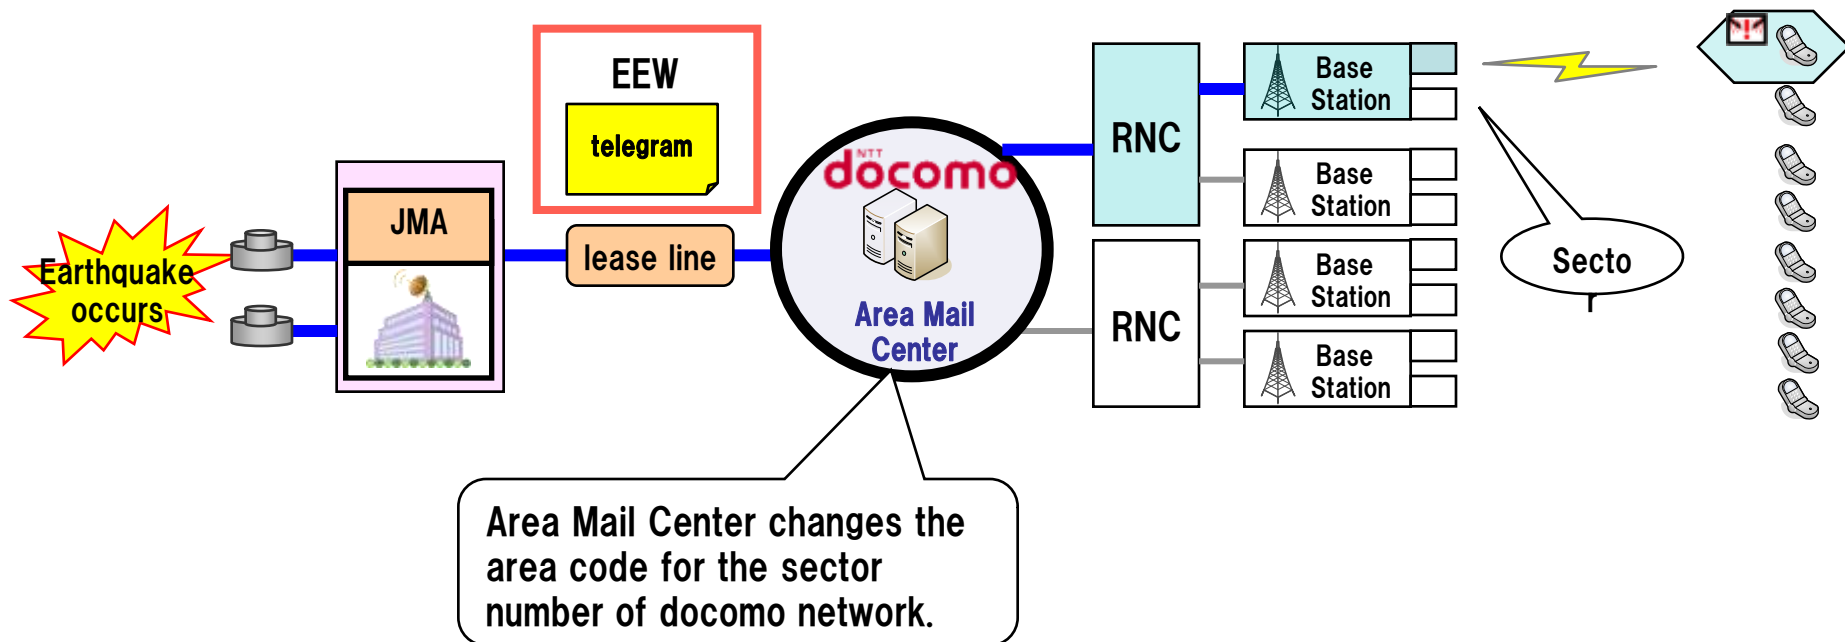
EEW

telegram

JMA

Earthquake occurs

lease line

NTT docomo

Area Mail Center

RNC

RNC

Base Station

Base Station

Base Station

Base Station

Secto r

Area Mail Center changes the area code for the sector number of docomo network.